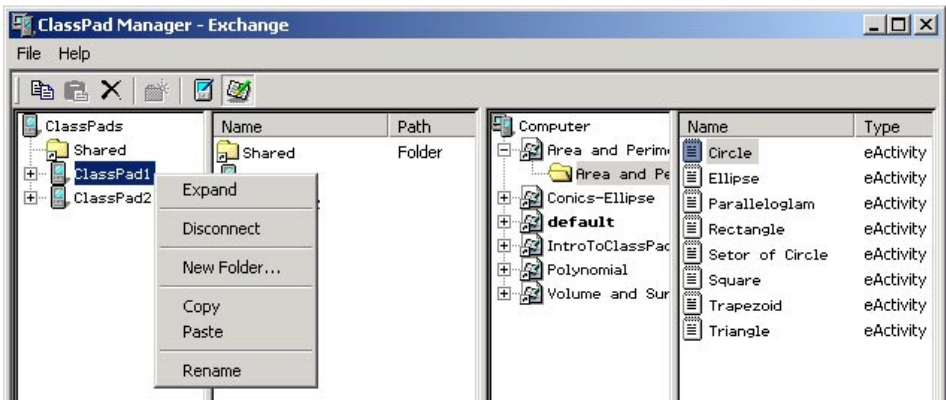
ClassPad Manager - Exchange

File Help

ClassPads
Shared
ClassPad1
ClassPad2

Expand
Disconnect
New Folder...
Copy
Paste
Rename

| Name | Path |
|---|---|
| Shared | Folder |

Computer
Area and Perim
Area and Pe
Conics-Ellipse
default
IntroToClassPad
Polynomial
Volume and Sur

| Name | Type |
|---|---|
| Circle | eActivity |
| Ellipse | eActivity |
| Paralleloglam | eActivity |
| Rectangle | eActivity |
| Setor of Circle | eActivity |
| Square | eActivity |
| Trapezoid | eActivity |
| Triangle | eActivity |